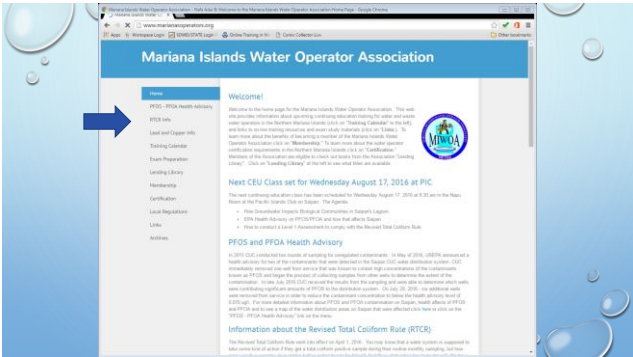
Mariana Islands Water Operator Association - Mafa Ada N Welcome to the Mariana Islands Water Operator Association Home Page - Google Chrome

www.marianasoperators.org

Apps | Workspace Login | EDMS/STATE Login | Online Training in N... | Contin Collection Live | Other bookmarks

Mariana Islands Water Operator Association

Home

PFOS - PFOA Health Advisory

RTCR Info

Lead and Copper Info

Training Calendar

Exam Preparation

Lending Library

Membership

Certification

Local Regulations

Links

Archives

Welcome!

Welcome to the home page for the Mariana Islands Water Operator Association. This web site provides information about upcoming continuing education training for water and waste water operators in the Northern Mariana Islands (click on "Training Calendar" to the left) and links to on-line training resources and exam study materials (click on "Links"). To learn more about the benefits of becoming a member of the Mariana Islands Water Operator Association click on "Membership." To learn more about the water operator certification requirements in the Northern Mariana Islands click on "Certification." Members of the Association are eligible to check out books from the Association "Lending Library." Click on "Lending Library" at the left to see what titles are available.

MIWOA

Next CEU Class set for Wednesday August 17, 2016 at PIC

The next continuing education class has been scheduled for Wednesday August 17, 2016 at 8:30 am in the Napu Room at the Pacific Islands Club on Saipan. The Agenda:

How Groundwater Impacts Biological Communities in Saipan's Lagoon

EPA Health Advisory on PFOS/PFOA and how that affects Saipan

How to conduct a Level 1 Assessment to comply with the Revised Total Coliform Rule

PFOS and PFOA Health Advisory

In 2015 CUC conducted two rounds of sampling for unregulated contaminants. In May of 2016, USEPA announced a health advisory for two of the contaminants that were detected in the Saipan CUC water distribution system. CUC immediately removed one well from service that was known to contain high concentrations of the contaminants known as PFOS and began the process of collecting samples from other wells to determine the extent of the contamination. In late July 2016 CUC received the results from the sampling and was able to determine which wells were contributing significant amounts of PFOS to the distribution system. On July 28, 2016 - six additional wells were removed from service in order to reduce the contaminant concentration to below the health advisory level of 0.070 ug/l. For more detailed information about PFOS and PFOA contamination on Saipan, health effects of PFOS and PFOA and to see a map of the water distribution areas on Saipan that were affected click here or click on the "PFOS - PFOA Health Advisory" link on the menu.

Information about the Revised Total Coliform Rule (RTCR)

The Revised Total Coliform Rule went into effect on April 1, 2016. You may know that a water system is supposed to take some kind of action if they get a total coliform positive sample during their routine monthly sampling, but how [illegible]